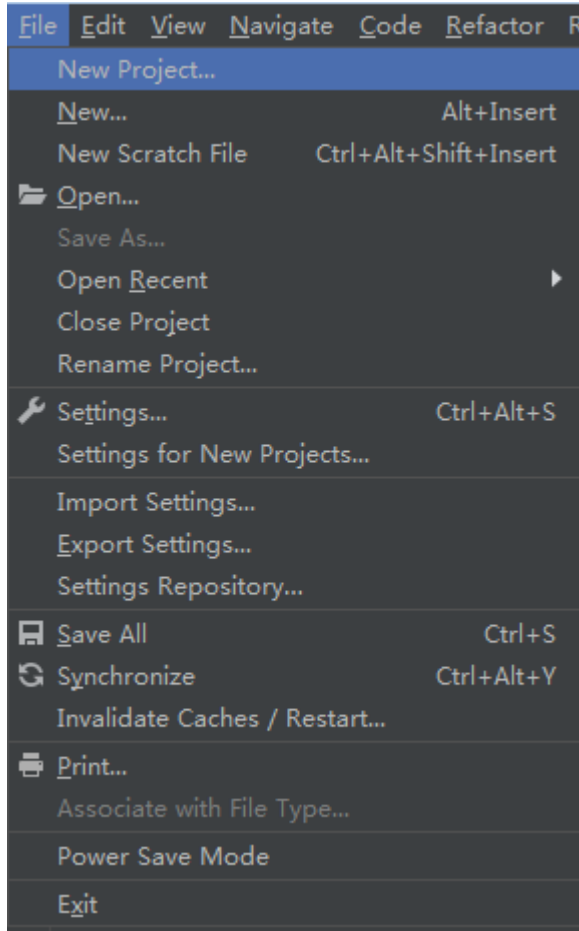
File Edit View Navigate Code Refactor R

New Project...
New... Alt+Insert
New Scratch File Ctrl+Alt+Shift+Insert
Open...
Save As...
Open Recent
Close Project
Rename Project...

Settings... Ctrl+Alt+S
Settings for New Projects...

Import Settings...
Export Settings...
Settings Repository...

Save All Ctrl+S
Synchronize Ctrl+Alt+Y
Invalidate Caches / Restart...

Print...
Associate with File Type...

Power Save Mode

Exit